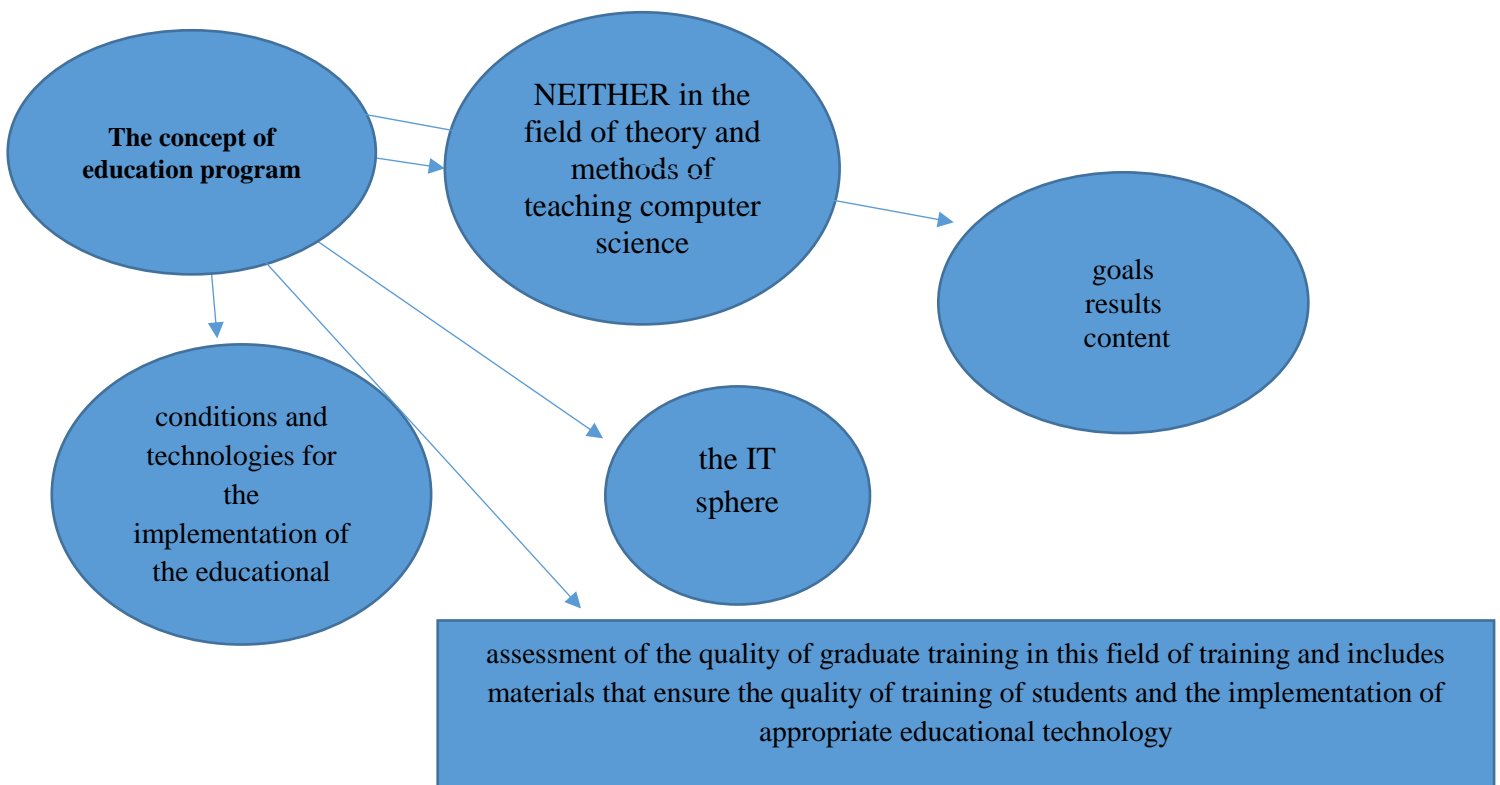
The concept of education program

NEITHER in the field of theory and methods of teaching computer science

goals
results
content

conditions and technologies for the implementation of the educational

the IT sphere

assessment of the quality of graduate training in this field of training and includes materials that ensure the quality of training of students and the implementation of appropriate educational technology